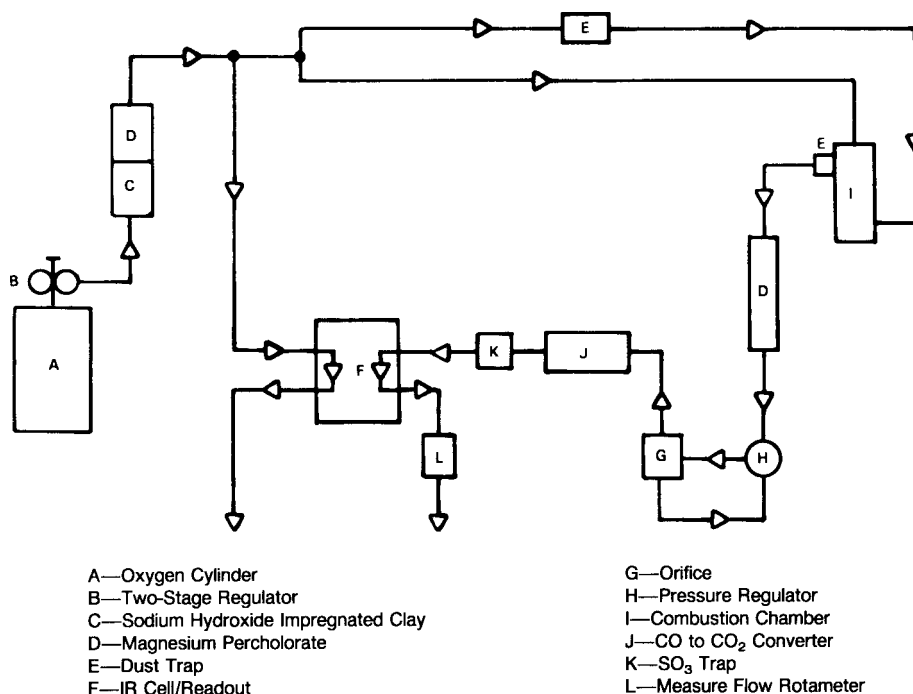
E

D

C

B

A

E

I

D

F

K

J

L

G

H

A—Oxygen Cylinder
B—Two-Stage Regulator
C—Sodium Hydroxide Impregnated Clay
D—Magnesium Percholorate
E—Dust Trap
F—IR Cell/Readout

G—Orifice
H—Pressure Regulator
I—Combustion Chamber
J—CO to $CO_2$ Converter
K—$SO_3$ Trap
L—Measure Flow Rotameter